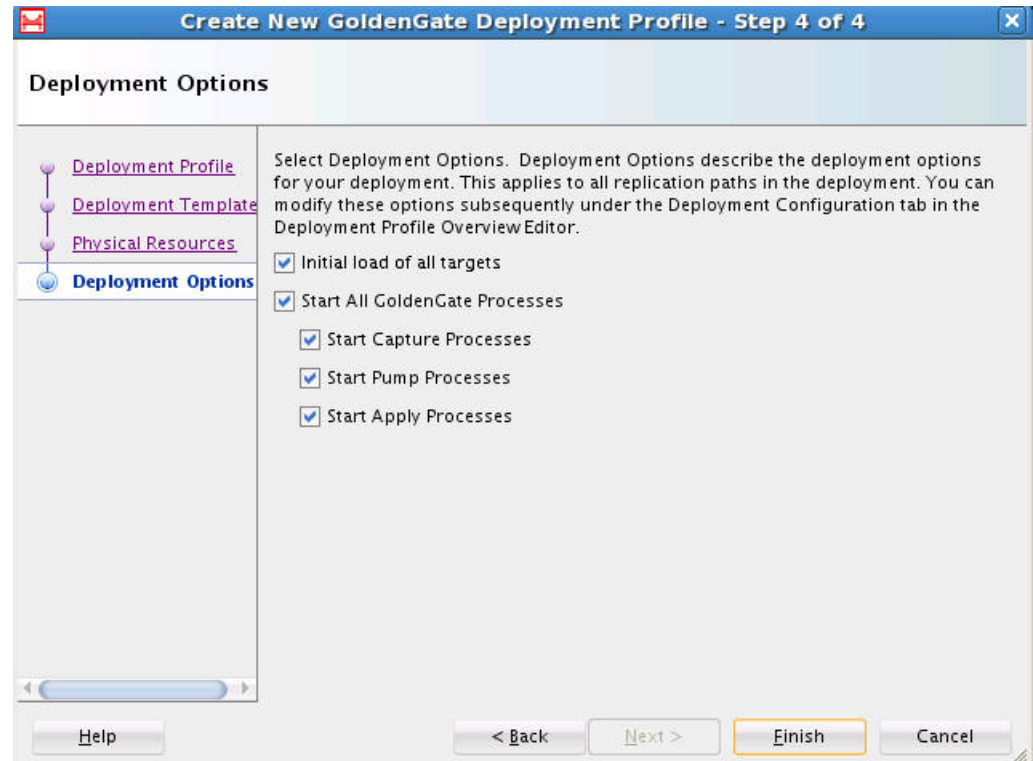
Create New GoldenGate Deployment Profile - Step 4 of 4

Deployment Options

Deployment Profile
Deployment Template
Physical Resources
Deployment Options

Select Deployment Options. Deployment Options describe the deployment options for your deployment. This applies to all replication paths in the deployment. You can modify these options subsequently under the Deployment Configuration tab in the Deployment Profile Overview Editor.

Initial load of all targets
Start All GoldenGate Processes
Start Capture Processes
Start Pump Processes
Start Apply Processes

Help
< Back
Next >
Finish
Cancel